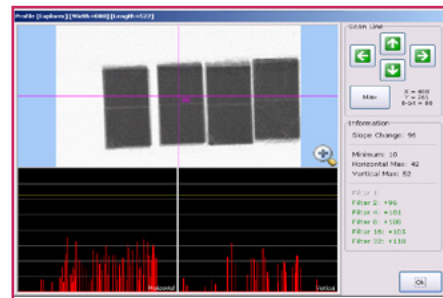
Profile [Explorer] [Width=800] [Length=522]

Scan Line

Max

X = 400
Y = 261
8-bit = 80

Information

Slope Change: 96

Minimum: 10
Horizontal Max: 42
Vertical Max: 52

Filter 1:
Filter 2: +96
Filter 4: +101
Filter 8: +100
Filter 16: +103
Filter 32: +118

Horizontal

Vertical

Ok